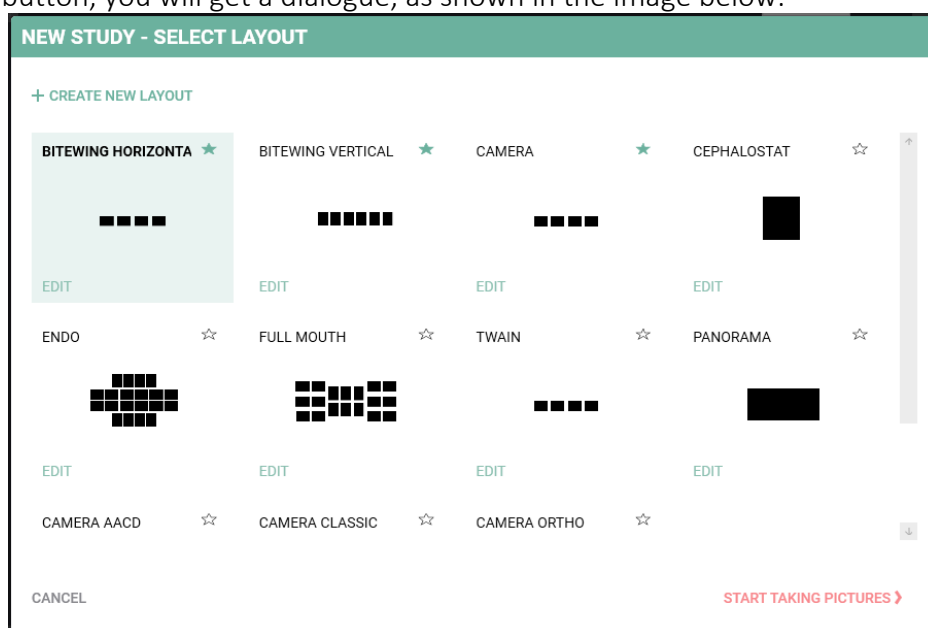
button, you will get a dialogue, as shown in the image below.

NEW STUDY - SELECT LAYOUT

+ CREATE NEW LAYOUT

BITEWING HORIZONTA ★
EDIT

BITEWING VERTICAL ★
EDIT

CAMERA ★
EDIT

CEPHALOSTAT ☆
EDIT

ENDO ☆
EDIT

FULL MOUTH ☆
EDIT

TWAIN ☆
EDIT

PANORAMA ☆
EDIT

CAMERA AACD ☆

CAMERA CLASSIC ☆

CAMERA ORTHO ☆

CANCEL

START TAKING PICTURES ❯